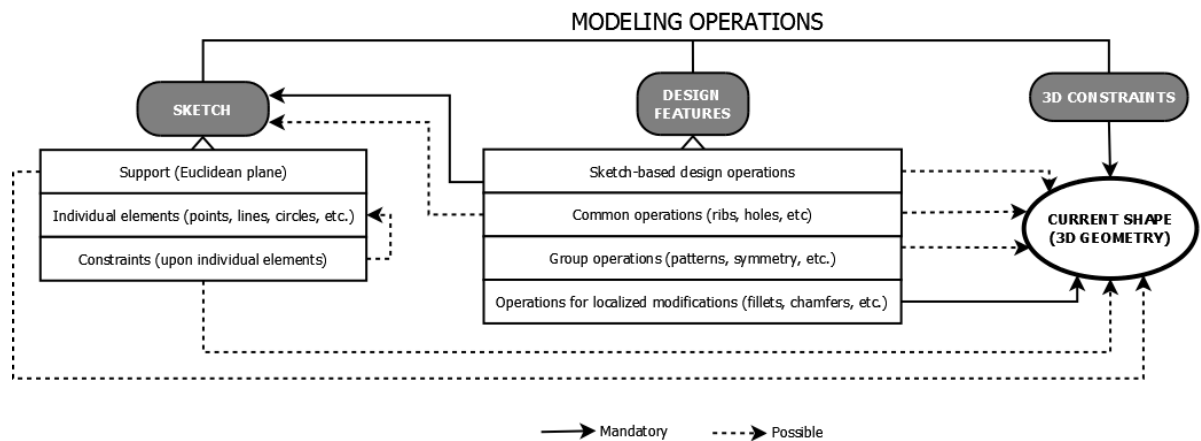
MODELING OPERATIONS

SKETCH

DESIGN FEATURES

3D CONSTRAINTS

Support (Euclidean plane)

Individual elements (points, lines, circles, etc.)

Constraints (upon individual elements)

Sketch-based design operations

Common operations (ribs, holes, etc)

Group operations (patterns, symmetry, etc.)

Operations for localized modifications (fillets, chamfers, etc.)

CURRENT SHAPE (3D GEOMETRY)

Mandatory

Possible